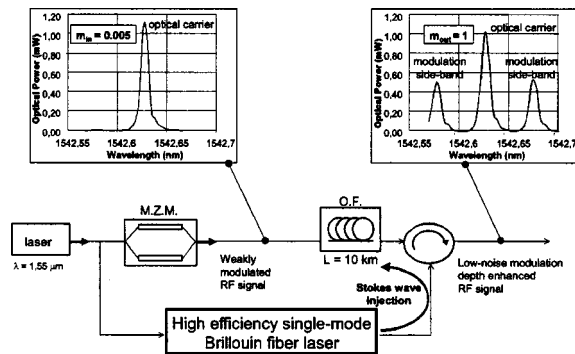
1,20
1,00
0,80
0,60
0,40
0,20
0,00
Optical Power (mW)
$m_{in} = 0.005$
optical carrier
1542,55
1542,6
1542,65
1542,7
Wavelength (nm)

1,20
1,00
0,80
0,60
0,40
0,20
0,00
Optical Power (mW)
$m_{out} = 1$
optical carrier
modulation side-band
modulation side-band
1542,55
1542,6
1542,65
1542,7
Wavelength (nm)

laser
λ = 1,55 μm
M.Z.M.
Weakly modulated RF signal
O.F.
L = 10 km
Stokes wave injection
Low-noise modulation depth enhanced RF signal
High efficiency single-mode Brillouin fiber laser